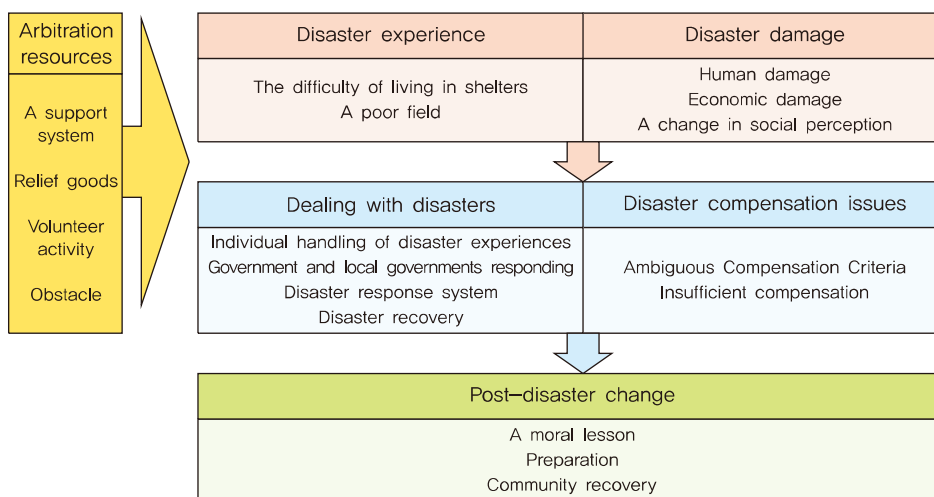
Arbitration resources

A support system

Relief goods

Volunteer activity

Obstacle

| Disaster experience | Disaster damage |
|---|---|
| The difficulty of living in shelters<br>A poor field | Human damage<br>Economic damage<br>A change in social perception |

| Dealing with disasters | Disaster compensation issues |
|---|---|
| Individual handling of disaster experiences<br>Government and local governments responding<br>Disaster response system<br>Disaster recovery | Ambiguous Compensation Criteria<br>Insufficient compensation |

Post–disaster change

A moral lesson
Preparation
Community recovery